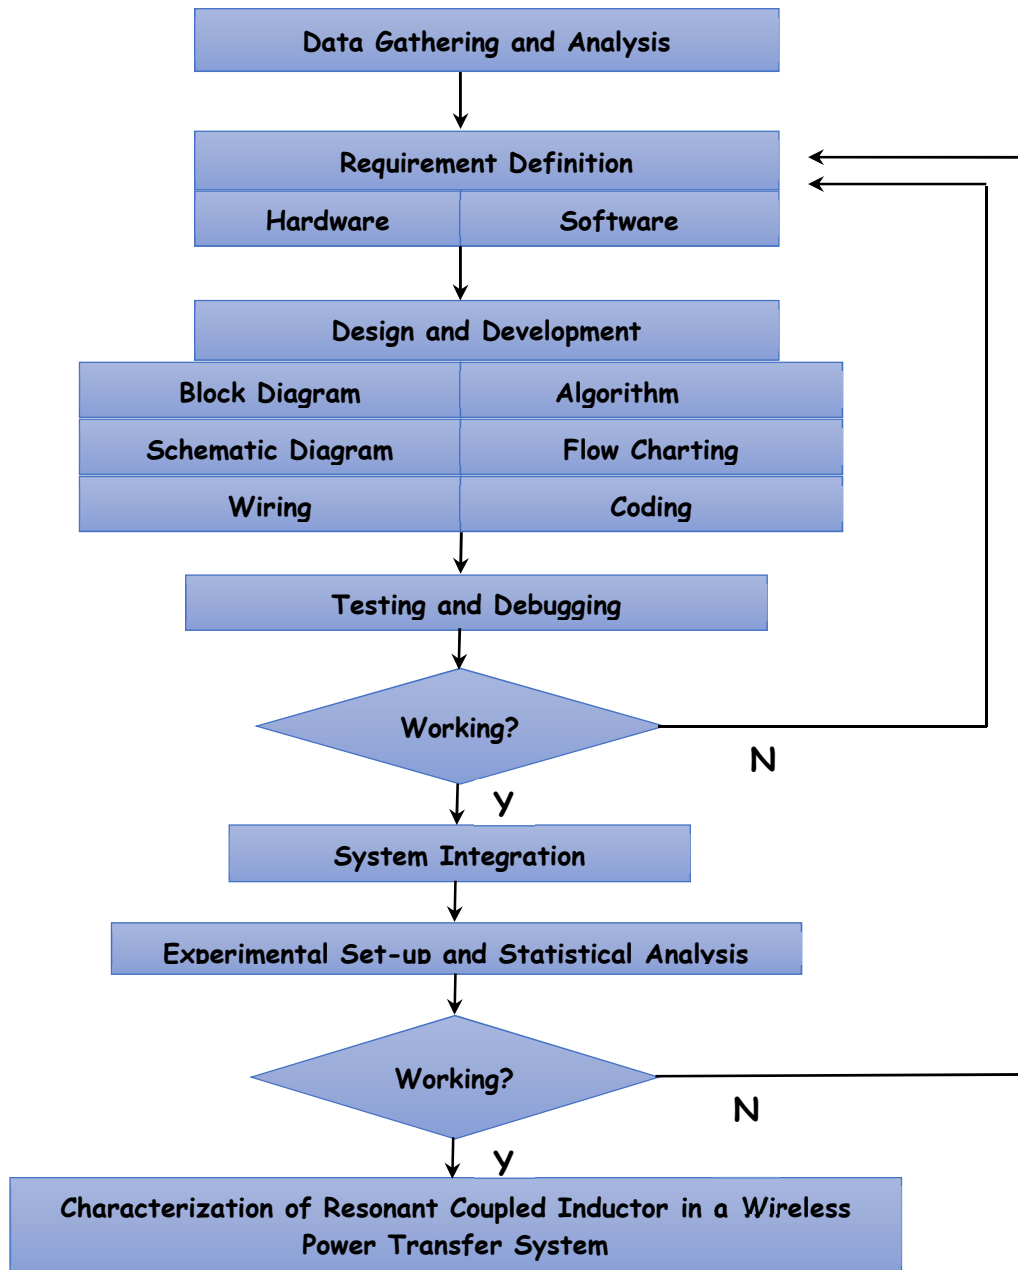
Data Gathering and Analysis

Requirement Definition

Hardware

Software

Design and Development

Block Diagram

Algorithm

Schematic Diagram

Flow Charting

Wiring

Coding

Testing and Debugging

Working?

N

Y

System Integration

Experimental Set-up and Statistical Analysis

Working?

N

Y

Characterization of Resonant Coupled Inductor in a Wireless Power Transfer System